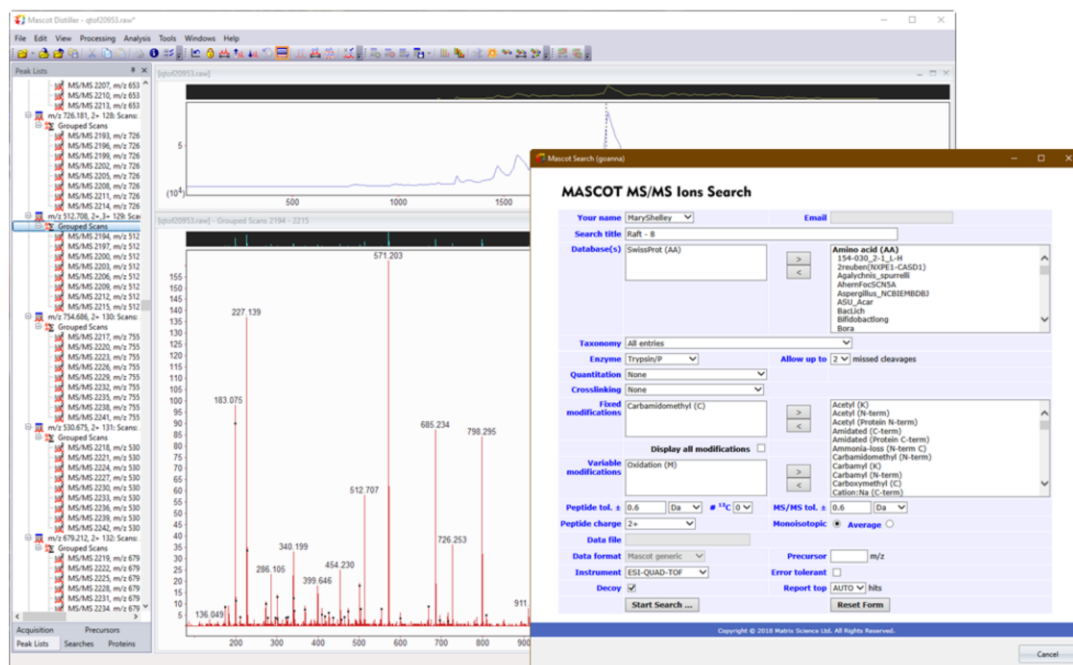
Mascot Distiller - qtof20953.raw*

File Edit View Processing Analysis Tools Windows Help

Peak Lists

MS/MS 2207, m/z 653
MS/MS 2210, m/z 653
MS/MS 2213, m/z 653
m/z 726.181, 2+ 128: Scans:
Grouped Scans
MS/MS 2193, m/z 726
MS/MS 2196, m/z 726
MS/MS 2199, m/z 726
MS/MS 2202, m/z 726
MS/MS 2205, m/z 726
MS/MS 2208, m/z 726
MS/MS 2211, m/z 726
MS/MS 2214, m/z 726
m/z 512.708, 2+,3+ 129: Sca
Grouped Scans
MS/MS 2194, m/z 512
MS/MS 2197, m/z 512
MS/MS 2200, m/z 512
MS/MS 2203, m/z 512
MS/MS 2206, m/z 512
MS/MS 2209, m/z 512
MS/MS 2212, m/z 512
MS/MS 2215, m/z 512
m/z 754.686, 2+ 130: Scans:
Grouped Scans
MS/MS 2217, m/z 755
MS/MS 2220, m/z 755
MS/MS 2223, m/z 755
MS/MS 2226, m/z 755
MS/MS 2229, m/z 755
MS/MS 2232, m/z 755
MS/MS 2235, m/z 755
MS/MS 2238, m/z 755
MS/MS 2241, m/z 755
m/z 530.675, 2+ 131: Scans:
Grouped Scans
MS/MS 2218, m/z 530
MS/MS 2221, m/z 530
MS/MS 2224, m/z 530
MS/MS 2227, m/z 530
MS/MS 2230, m/z 530
MS/MS 2233, m/z 530
MS/MS 2236, m/z 530
MS/MS 2239, m/z 530
MS/MS 2242, m/z 530
m/z 679.212, 2+ 132: Scans:
Grouped Scans
MS/MS 2219, m/z 679
MS/MS 2222, m/z 679
MS/MS 2225, m/z 679
MS/MS 2228, m/z 679
MS/MS 2231, m/z 679
MS/MS 2234, m/z 679

Acquisition Precursors
Peak Lists Searches Proteins

[qtof20953.raw]
5
$(10^4)$
500 1000 1500

[qtof20953.raw] - Grouped Scans 2194 - 2215
155 150 145 140 135 130 125 120 115 110 105 100 95 90 85 80 75 70 65 60 55 50 45 40 35 30 25 20 15 10 5
571.203
227.139
183.075
685.234
798.295
512.707
726.253
340.199
286.105
454.230
399.646
136.049
911
200 300 400 500 600 700 800 900

Mascot Search (goanna)

MASCOT MS/MS Ions Search

Your name MaryShelley
Email
Search title Raft - 8
Database(s) SwissProt (AA)
Amino acid (AA)
154-030_2-1_L-H
2reuben(NXPE1-CASD1)
Agalychnis_spurrelli
AhernFocSCN5A
Aspergillus_NCBIEMBDBJ
ASU_Acar
BacLich
Bifidobactlong
Bora
Taxonomy All entries
Enzyme Trypsin/P
Allow up to 2 missed cleavages
Quantitation None
Crosslinking None
Fixed modifications Carbamidomethyl (C)
Acetyl (K)
Acetyl (N-term)
Acetyl (Protein N-term)
Amidated (C-term)
Amidated (Protein C-term)
Ammonia-loss (N-term C)
Carbamidomethyl (C)
Carbamyl (K)
Carbamyl (N-term)
Carboxymethyl (C)
Cation:Na (C-term)
Display all modifications
Variable modifications Oxidation (M)
Peptide tol. ± 0.6 Da # $^{13}$C 0
MS/MS tol. ± 0.6 Da
Peptide charge 2+
Monoisotopic Average
Data file
Data format Mascot generic
Precursor m/z
Instrument ESI-QUAD-TOF
Error tolerant
Decoy
Report top AUTO hits
Start Search ...
Reset Form

Copyright © 2018 Matrix Science Ltd. All Rights Reserved.

Cancel